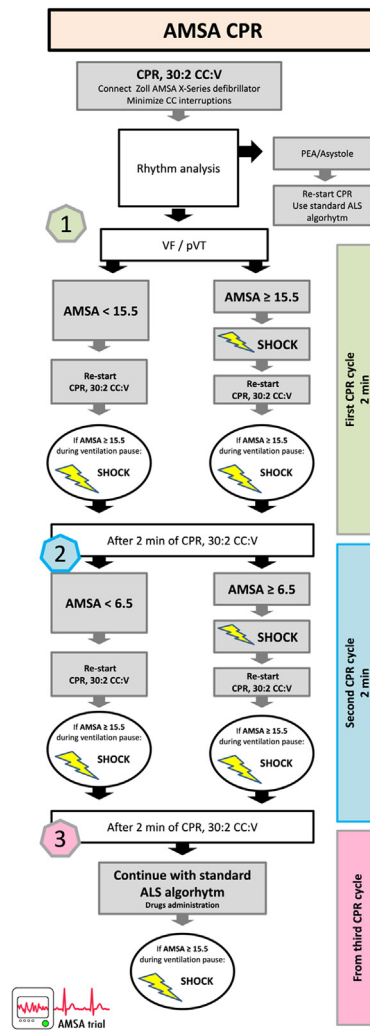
AMSA CPR

CPR, 30:2 CC:V
Connect Zoll AMSA X-Series defibrillator
Minimize CC interruptions

Rhythm analysis

PEA/Asystole

Re-start CPR
Use standard ALS algorhytm

1

VF / pVT

AMSA < 15.5

AMSA ≥ 15.5

SHOCK

Re-start
CPR, 30:2 CC:V

Re-start
CPR, 30:2 CC:V

If AMSA ≥ 15.5 during ventilation pause:
SHOCK

If AMSA ≥ 15.5 during ventilation pause:
SHOCK

First CPR cycle
2 min

2

After 2 min of CPR, 30:2 CC:V

AMSA < 6.5

AMSA ≥ 6.5

SHOCK

Re-start
CPR, 30:2 CC:V

Re-start
CPR, 30:2 CC:V

If AMSA ≥ 15.5 during ventilation pause:
SHOCK

If AMSA ≥ 15.5 during ventilation pause:
SHOCK

Second CPR cycle
2 min

3

After 2 min of CPR, 30:2 CC:V

Continue with standard ALS algorhytm
Drugs administration

If AMSA ≥ 15.5 during ventilation pause:
SHOCK

From third CPR cycle

AMSA trial